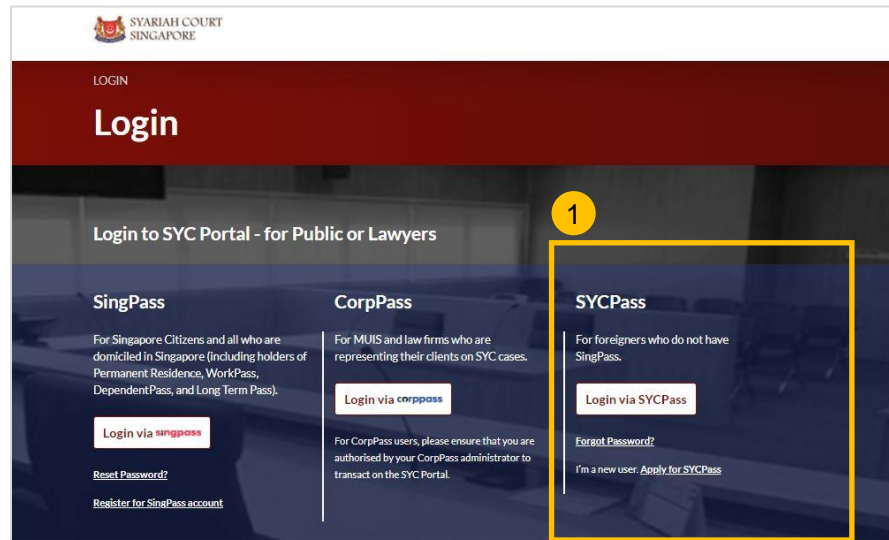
SYARIAH COURT
SINGAPORE

LOGIN

Login

1

Login to SYC Portal - for Public or Lawyers

SingPass

For Singapore Citizens and all who are domiciled in Singapore (including holders of Permanent Residence, WorkPass, DependentPass, and Long Term Pass).

Login via singpass

Reset Password?

Register for SingPass account

CorpPass

For MUIS and law firms who are representing their clients on SYC cases.

Login via corppass

For CorpPass users, please ensure that you are authorised by your CorpPass administrator to transact on the SYC Portal.

SYCPass

For foreigners who do not have SingPass.

Login via SYCPass

Forgot Password?

I'm a new user. Apply for SYCPass